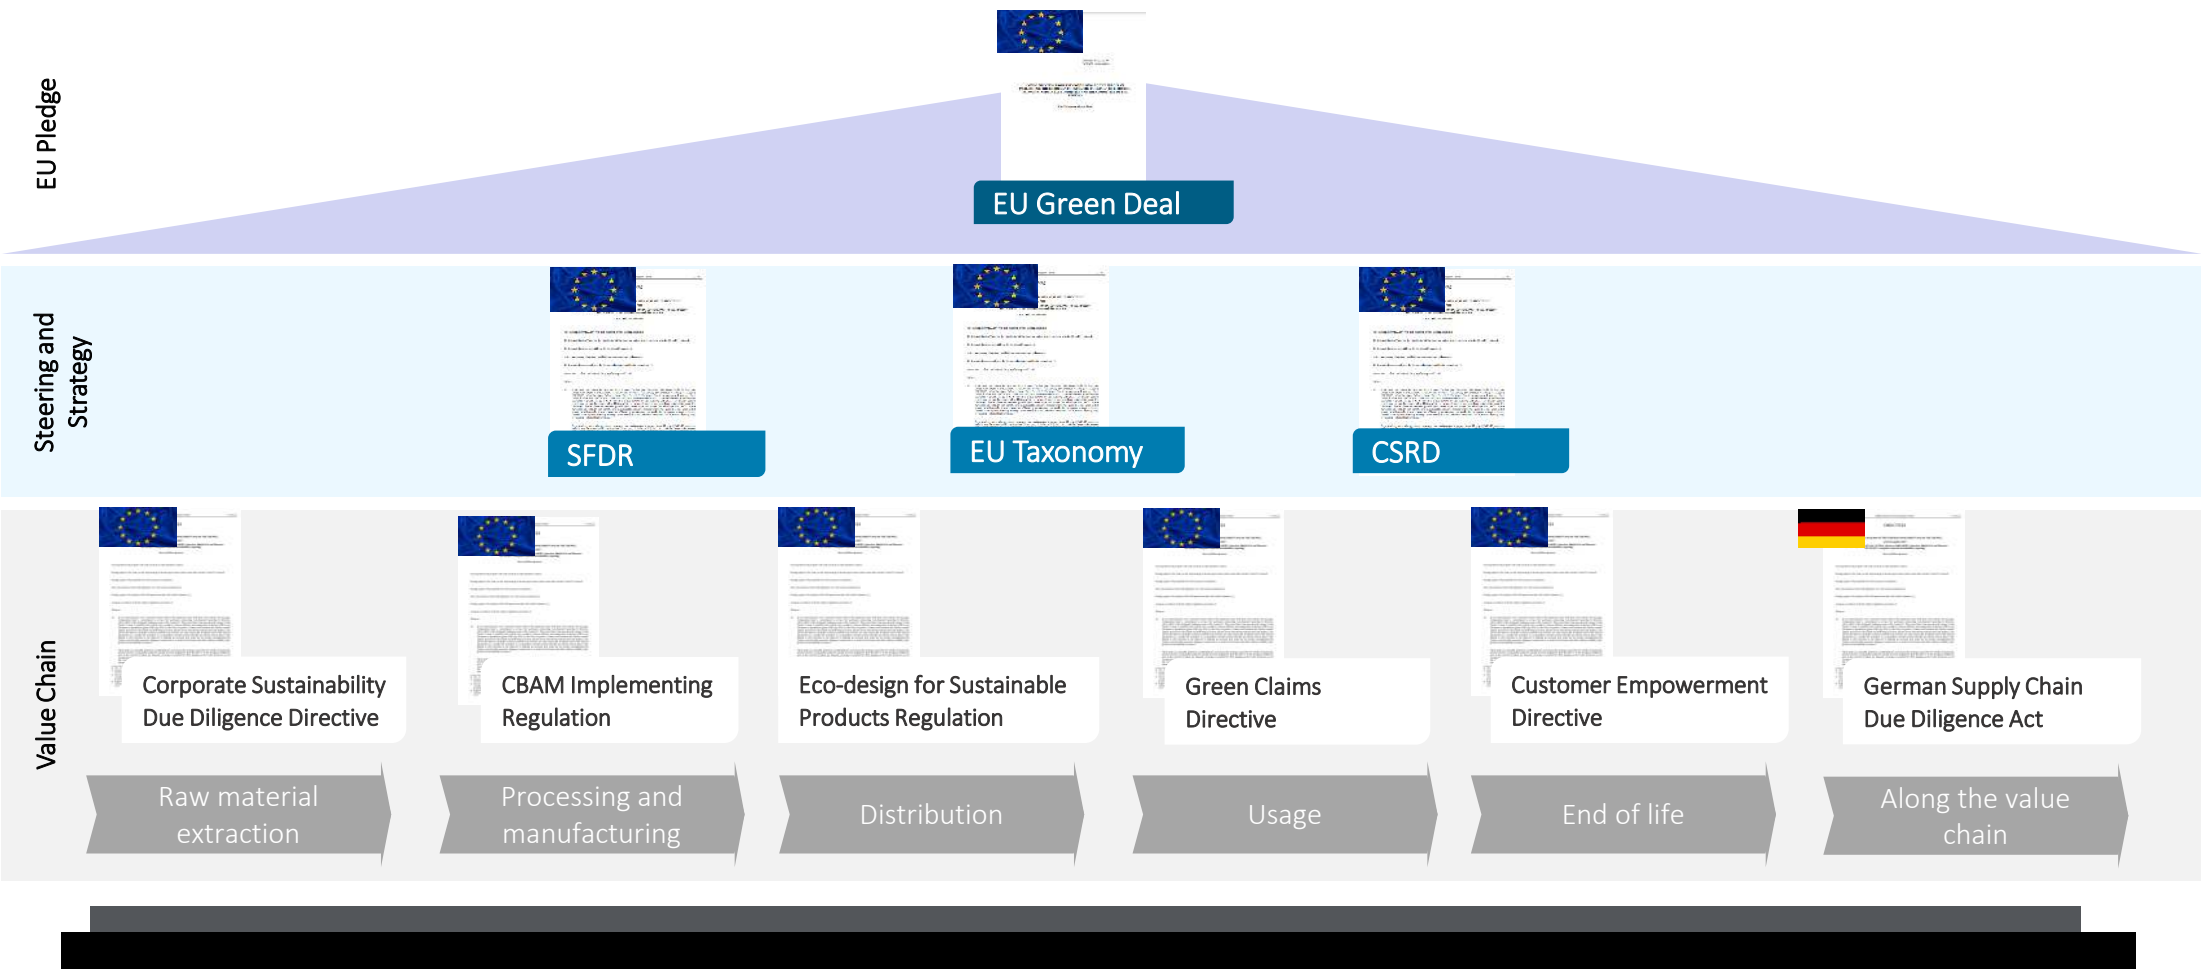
EU Pledge

EU Green Deal

Steering and Strategy

SFDR

EU Taxonomy

CSRD

Value Chain

Corporate Sustainability Due Diligence Directive

CBAM Implementing Regulation

Eco-design for Sustainable Products Regulation

Green Claims Directive

Customer Empowerment Directive

German Supply Chain Due Diligence Act

Raw material extraction

Processing and manufacturing

Distribution

Usage

End of life

Along the value chain